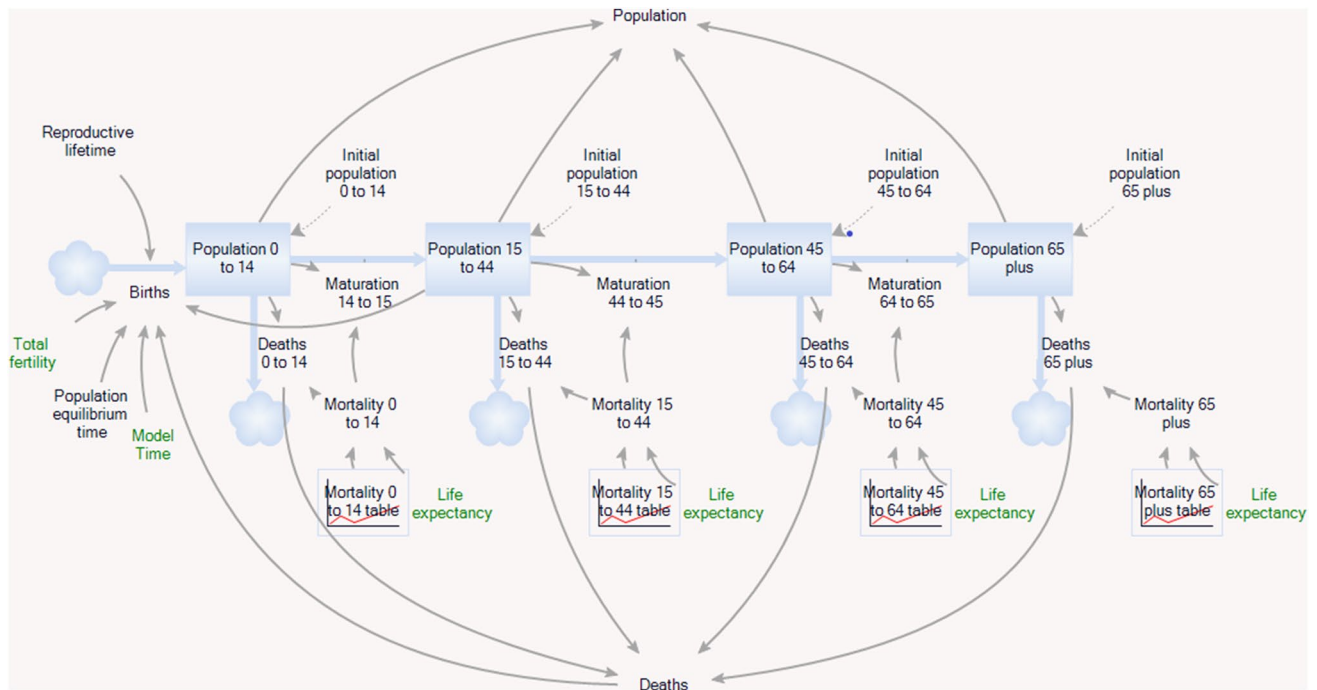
Population

Reproductive lifetime

Initial population 0 to 14

Initial population 15 to 44

Initial population 45 to 64

Initial population 65 plus

Population 0 to 14

Population 15 to 44

Population 45 to 64

Population 65 plus

Births

Maturation 14 to 15

Maturation 44 to 45

Maturation 64 to 65

Total fertility

Population equilibrium time

Model Time

Deaths 0 to 14

Deaths 15 to 44

Deaths 45 to 64

Deaths 65 plus

Mortality 0 to 14

Mortality 15 to 44

Mortality 45 to 64

Mortality 65 plus

Mortality 0 to 14 table

Life expectancy

Mortality 15 to 44 table

Life expectancy

Mortality 45 to 64 table

Life expectancy

Mortality 65 plus table

Life expectancy

Deaths